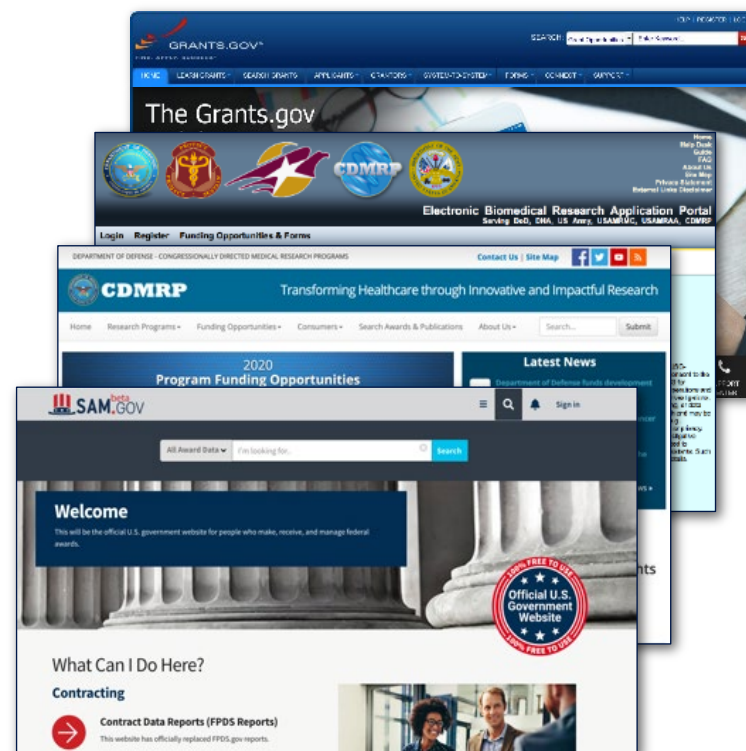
GRANTS.GOV

SEARCH:

HOME LEARN GRANTS SEARCH GRANTS APPLICANTS GRANTORS SYSTEM-TO-SYSTEM FORMS CONNECT SUPPORT

The Grants.gov

CDMRP

Home
Help Desk
Guide
FAQ
About Us
Site Map
Privacy Statement
External Links Disclaimer

Electronic Biomedical Research Application Portal
Serving DoD, DHA, US Army, USAMRMC, USAMRAA, CDMRP

Login Register Funding Opportunities & Forms

DEPARTMENT OF DEFENSE - CONGRESSIONALLY DIRECTED MEDICAL RESEARCH PROGRAMS

Contact Us | Site Map

CDMRP

Transforming Healthcare through Innovative and Impactful Research

Home Research Programs Funding Opportunities Consumers Search Awards & Publications About Us Search... Submit

2020
Program Funding Opportunities

Latest News

Department of Defense funds development

SAM.GOV beta

Sign in

All Award Data I'm looking for... Search

Welcome

This will be the official U.S. government website for people who make, receive, and manage federal awards.

100% FREE TO USE
Official U.S. Government Website
100% FREE TO USE

What Can I Do Here?

Contracting

Contract Data Reports (FPDS Reports)

This website has officially replaced FPDS.gov reports.